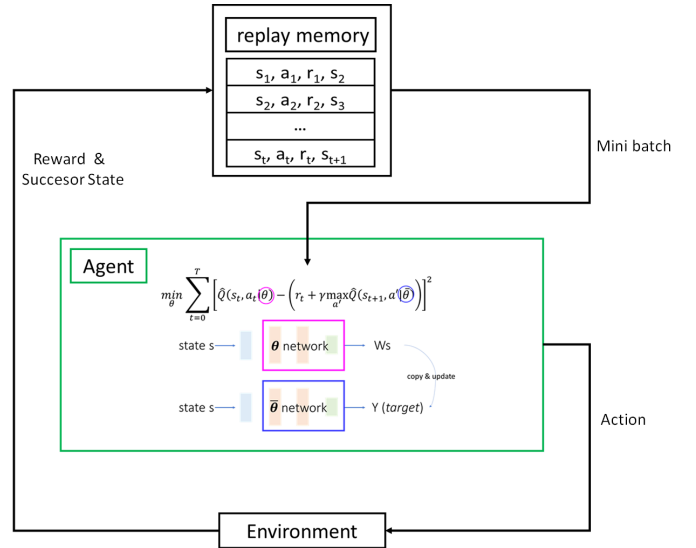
replay memory

$s_1, a_1, r_1, s_2$

$s_2, a_2, r_2, s_3$

...

$s_t, a_t, r_t, s_{t+1}$

Reward & Succesor State

Mini batch

Agent

$\min_{\theta} \sum_{t=0}^{T} \left[ \hat{Q}(s_t, a_t|\theta) - \left( r_t + \gamma \max_{a'} \hat{Q}(s_{t+1}, a'|\bar{\theta}) \right) \right]^2$

state s → $\boldsymbol{\theta}$ network → Ws

copy & update

state s → $\bar{\boldsymbol{\theta}}$ network → Y (*target*)

Action

Environment